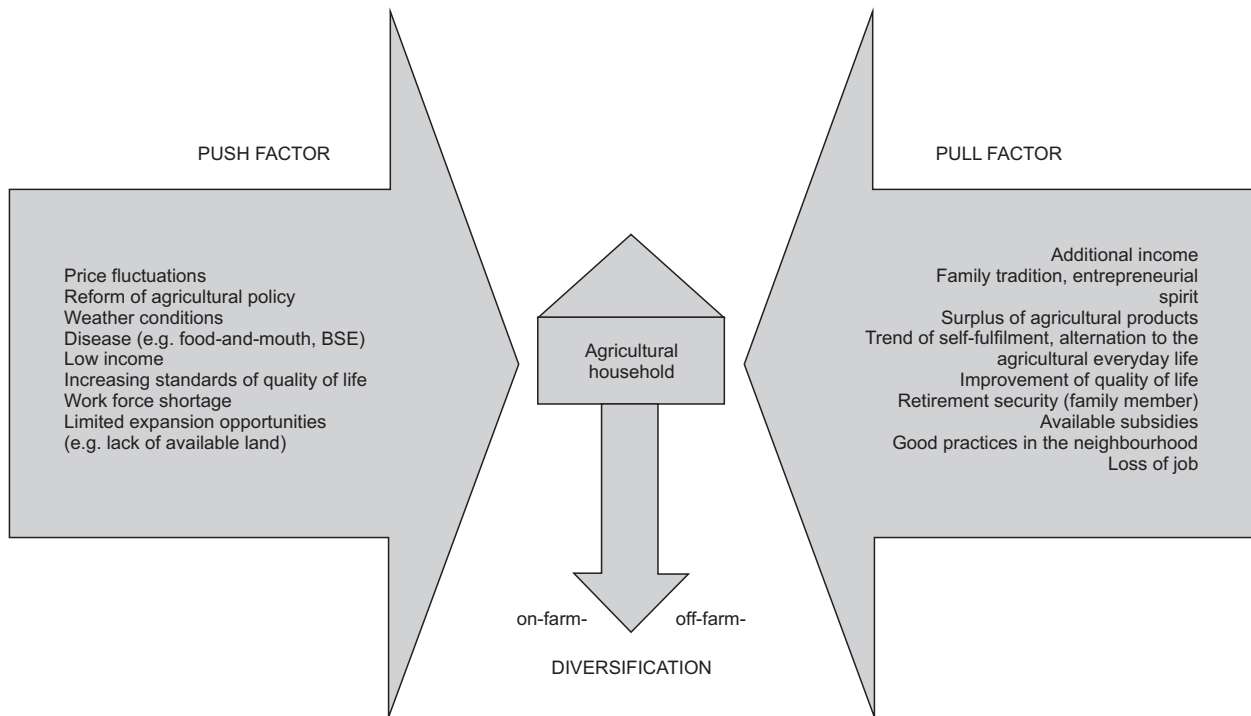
PUSH FACTOR

Price fluctuations
Reform of agricultural policy
Weather conditions
Disease (e.g. food-and-mouth, BSE)
Low income
Increasing standards of quality of life
Work force shortage
Limited expansion opportunities
(e.g. lack of available land)

Agricultural household

on-farm-

off-farm-

DIVERSIFICATION

PULL FACTOR

Additional income
Family tradition, entrepreneurial spirit
Surplus of agricultural products
Trend of self-fulfilment, alternation to the agricultural everyday life
Improvement of quality of life
Retirement security (family member)
Available subsidies
Good practices in the neighbourhood
Loss of job